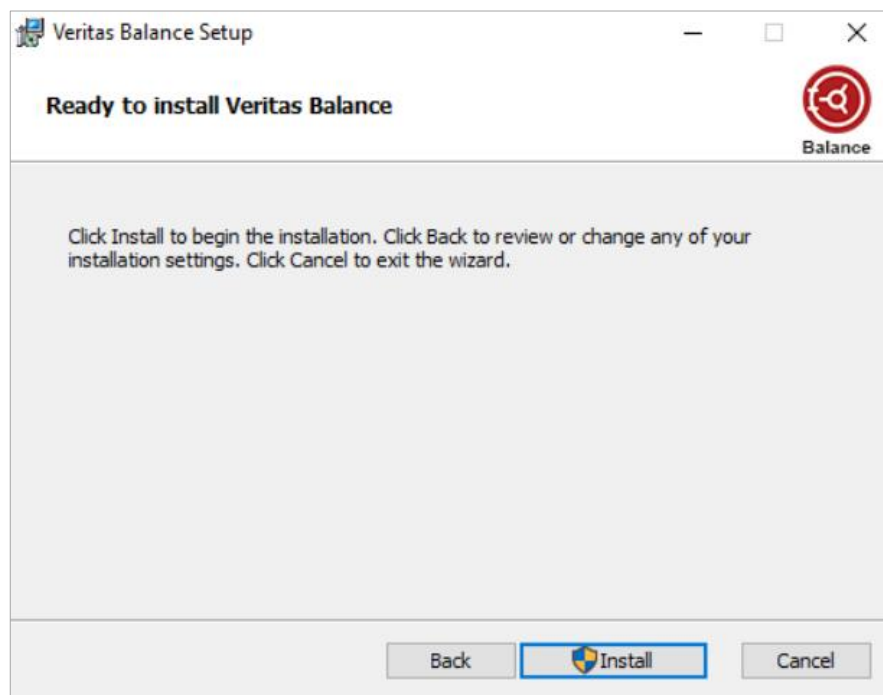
Veritas Balance Setup

Ready to install Veritas Balance

Balance

Click Install to begin the installation. Click Back to review or change any of your installation settings. Click Cancel to exit the wizard.

Back

Install

Cancel